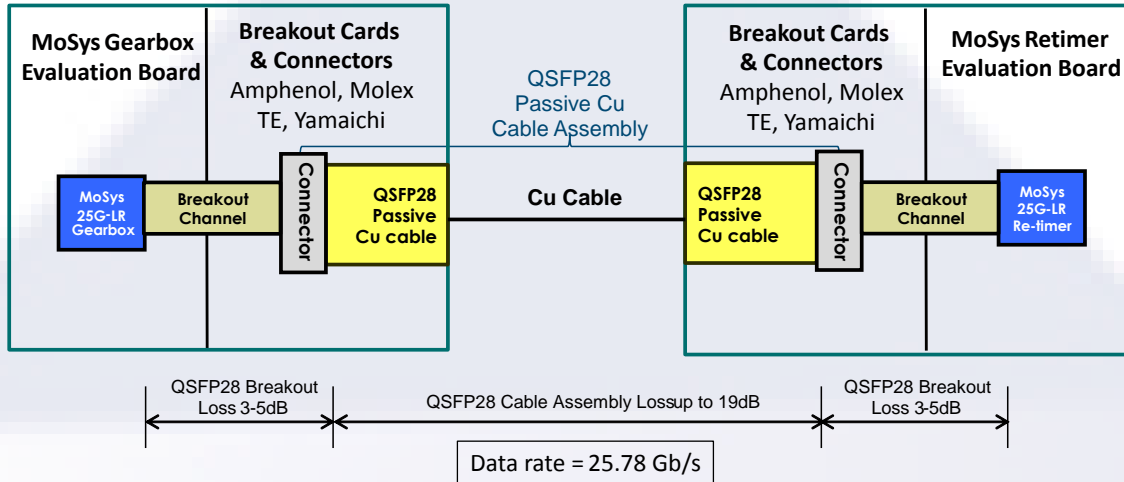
MoSys Gearbox Evaluation Board

Breakout Cards & Connectors
Amphenol, Molex TE, Yamaichi

QSFP28 Passive Cu Cable Assembly

Breakout Cards & Connectors
Amphenol, Molex TE, Yamaichi

MoSys Retimer Evaluation Board

MoSys 25G-LR Gearbox

Breakout Channel

Connector

QSFP28 Passive Cu cable

Cu Cable

QSFP28 Passive Cu cable

Connector

Breakout Channel

MoSys 25G-LR Re-timer

QSFP28 Breakout Loss 3-5dB

QSFP28 Cable Assembly Lossup to 19dB

QSFP28 Breakout Loss 3-5dB

Data rate = 25.78 Gb/s